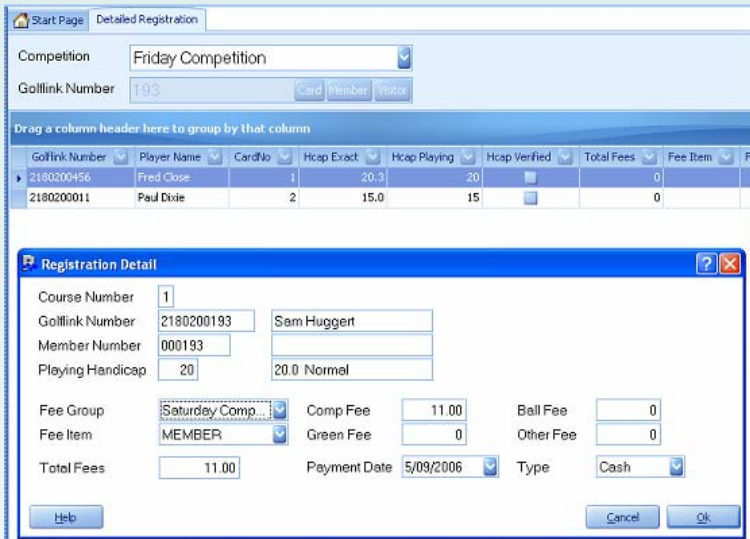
Start Page | Detailed Registration

Competition Friday Competition

Golflink Number 193 Card Member Visitor

Drag a column header here to group by that column

| Golflink Number | Player Name | CardNo | Hcap Exact | Hcap Playing | Hcap Verified | Total Fees | Fee Item | F |
|---|---|---|---|---|---|---|---|---|
| 2180200456 | Fred Close | 1 | 20.3 | 20 | | 0 | | |
| 2180200011 | Paul Dixie | 2 | 15.0 | 15 | | 0 | | |

Registration Detail

Course Number 1
Golflink Number 2180200193 Sam Huggert
Member Number 000193
Playing Handicap 20 20.0 Normal

Fee Group Saturday Comp... Comp Fee 11.00 Ball Fee 0
Fee Item MEMBER Green Fee 0 Other Fee 0
Total Fees 11.00 Payment Date 5/09/2006 Type Cash

Help Cancel Ok